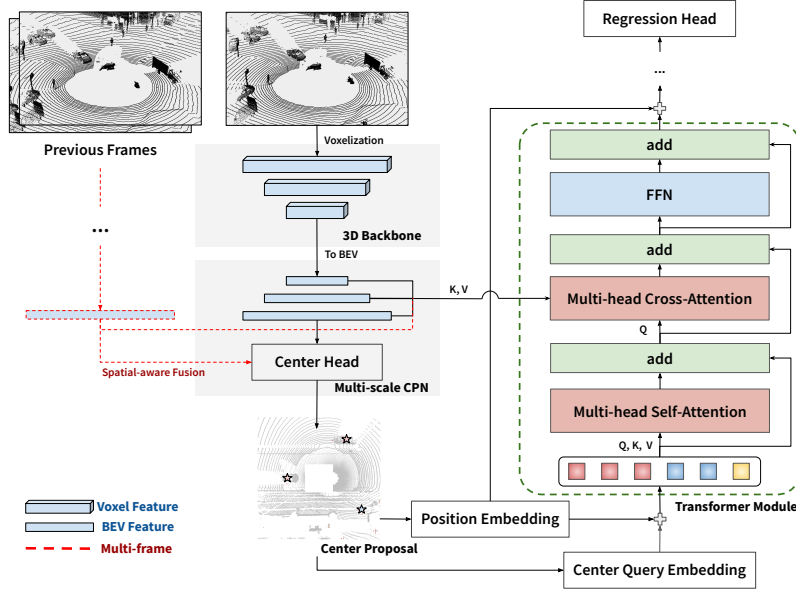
Previous Frames

...

Voxelization

3D Backbone

To BEV

K, V

Center Head

Spatial-aware Fusion

Multi-scale CPN

Center Proposal

Voxel Feature

BEV Feature

Multi-frame

Position Embedding

Center Query Embedding

Regression Head

...

add

FFN

add

Multi-head Cross-Attention

Q

add

Multi-head Self-Attention

Q, K, V

Transformer Module